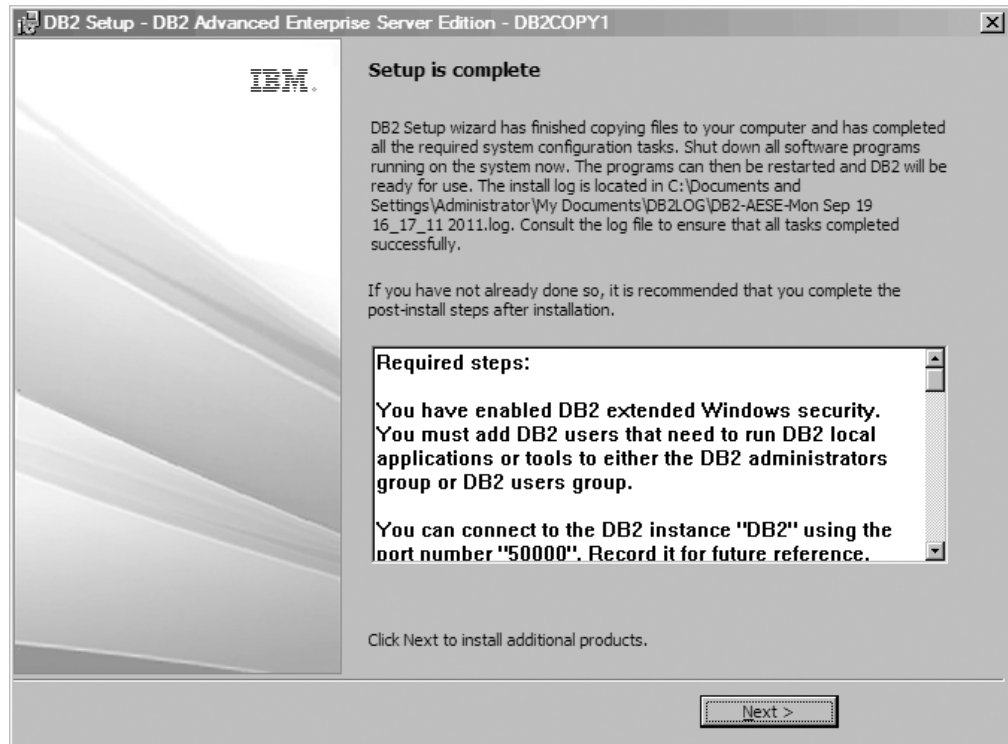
DB2 Setup - DB2 Advanced Enterprise Server Edition - DB2COPY1

IBM.

Setup is complete

DB2 Setup wizard has finished copying files to your computer and has completed all the required system configuration tasks. Shut down all software programs running on the system now. The programs can then be restarted and DB2 will be ready for use. The install log is located in C:\Documents and Settings\Administrator\My Documents\DB2LOG\DB2-AESE-Mon Sep 19 16_17_11 2011.log. Consult the log file to ensure that all tasks completed successfully.

If you have not already done so, it is recommended that you complete the post-install steps after installation.

Required steps:

You have enabled DB2 extended Windows security. You must add DB2 users that need to run DB2 local applications or tools to either the DB2 administrators group or DB2 users group.

You can connect to the DB2 instance "DB2" using the port number "50000". Record it for future reference.

Click Next to install additional products.

Next >